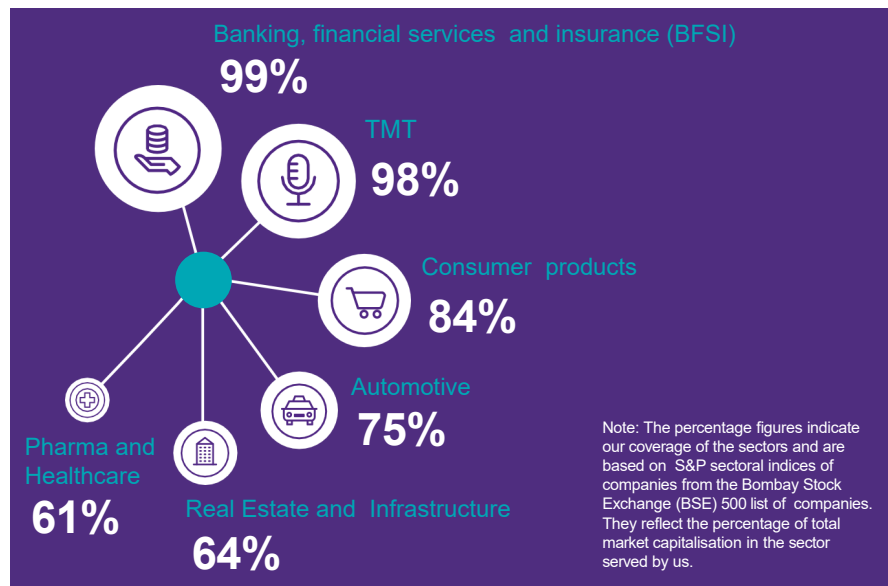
Banking, financial services and insurance (BFSI)
99%

TMT
98%

Consumer products
84%

Automotive
75%

Pharma and Healthcare
61%

Real Estate and Infrastructure
64%

Note: The percentage figures indicate our coverage of the sectors and are based on S&P sectoral indices of companies from the Bombay Stock Exchange (BSE) 500 list of companies. They reflect the percentage of total market capitalisation in the sector served by us.